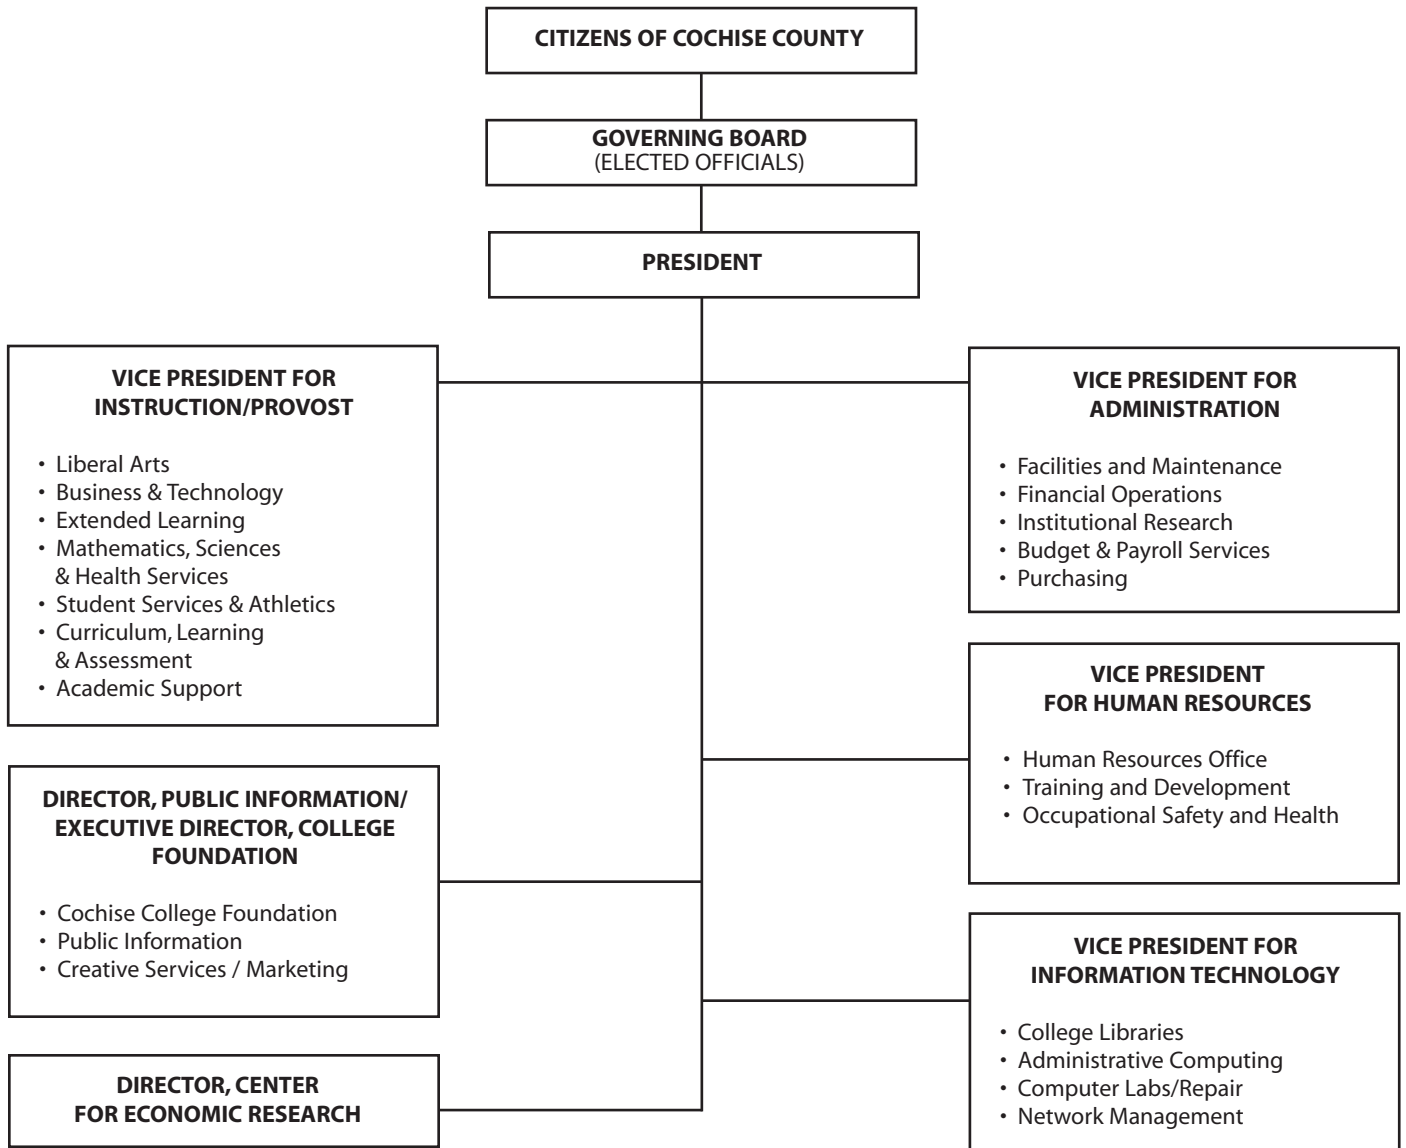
CITIZENS OF COCHISE COUNTY

GOVERNING BOARD
(ELECTED OFFICIALS)

PRESIDENT

VICE PRESIDENT FOR INSTRUCTION/PROVOST

• Liberal Arts
• Business & Technology
• Extended Learning
• Mathematics, Sciences & Health Services
• Student Services & Athletics
• Curriculum, Learning & Assessment
• Academic Support

DIRECTOR, PUBLIC INFORMATION/ EXECUTIVE DIRECTOR, COLLEGE FOUNDATION

• Cochise College Foundation
• Public Information
• Creative Services / Marketing

DIRECTOR, CENTER FOR ECONOMIC RESEARCH

VICE PRESIDENT FOR ADMINISTRATION

• Facilities and Maintenance
• Financial Operations
• Institutional Research
• Budget & Payroll Services
• Purchasing

VICE PRESIDENT FOR HUMAN RESOURCES

• Human Resources Office
• Training and Development
• Occupational Safety and Health

VICE PRESIDENT FOR INFORMATION TECHNOLOGY

• College Libraries
• Administrative Computing
• Computer Labs/Repair
• Network Management